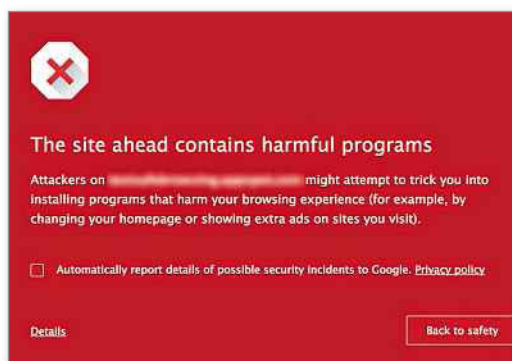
The site ahead contains harmful programs

Attackers on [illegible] might attempt to trick you into installing programs that harm your browsing experience (for example, by changing your homepage or showing extra ads on sites you visit).

Automatically report details of possible security incidents to Google. Privacy policy

Details

Back to safety